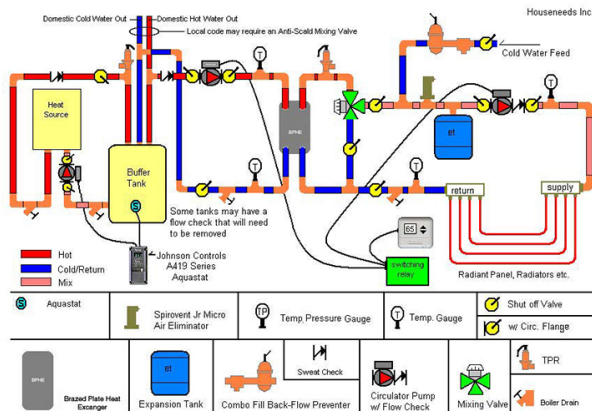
Houseneeds Inc

Domestic Cold Water Out

Domestic Hot Water Out

Local code may require an Anti-Scald Mixing Valve

Cold Water Feed

Heat Source

BPHE

et

Buffer Tank

S

Some tanks may have a flow check that will need to be removed

return

supply

65

switching relay

Radiant Panel, Radiators etc.

Hot

Cold/Return

Mix

Johnson Controls A419 Series Aquastat

S Aquastat

Spirovent Jr Micro Air Eliminator

TP Temp.Pressure Gauge

T Temp. Gauge

Shut off Valve

w/ Circ. Flange

BPHE

Brazed Plate Heat Exchanger

et

Expansion Tank

Combo Fill Back-Flow Preventer

Sweat Check

Circulator Pump w/ Flow Check

Mixing Valve

TPR

Boiler Drain